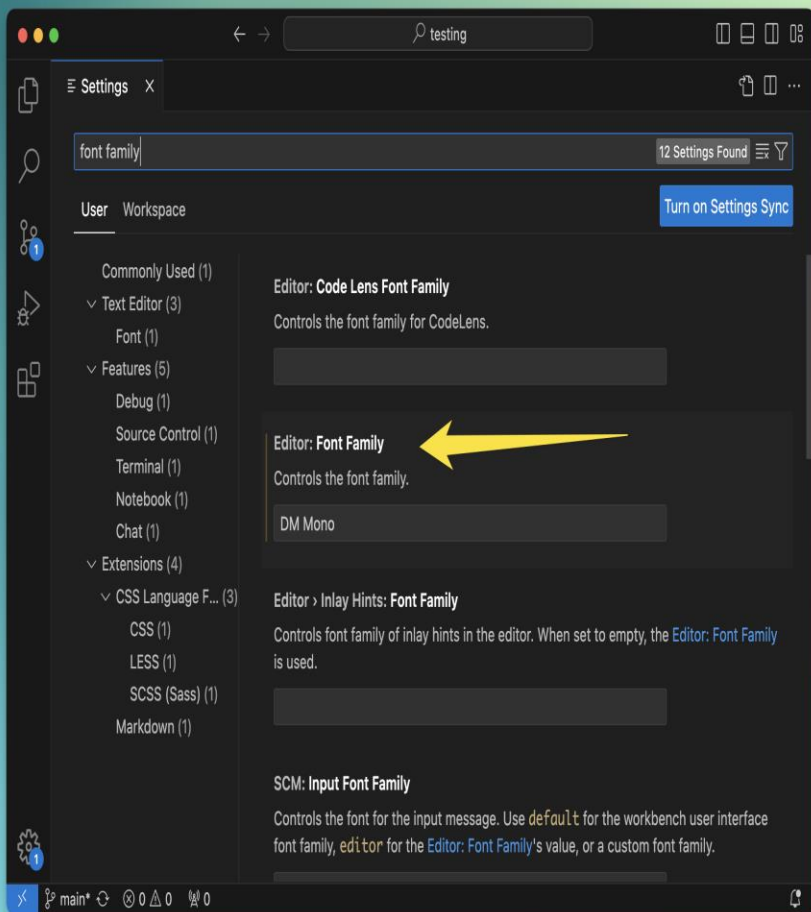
testing

Settings X

font family

12 Settings Found

User Workspace

Turn on Settings Sync

Commonly Used (1)
Text Editor (3)
Font (1)
Features (5)
Debug (1)
Source Control (1)
Terminal (1)
Notebook (1)
Chat (1)
Extensions (4)
CSS Language F... (3)
CSS (1)
LESS (1)
SCSS (Sass) (1)
Markdown (1)

Editor: Code Lens Font Family
Controls the font family for CodeLens.

Editor: Font Family
Controls the font family.

DM Mono

Editor › Inlay Hints: Font Family
Controls font family of inlay hints in the editor. When set to empty, the Editor: Font Family is used.

SCM: Input Font Family
Controls the font for the input message. Use default for the workbench user interface font family, editor for the Editor: Font Family's value, or a custom font family.

1

1

main* ⊗ 0 ⚠ 0 ₍ₓ₎ 0